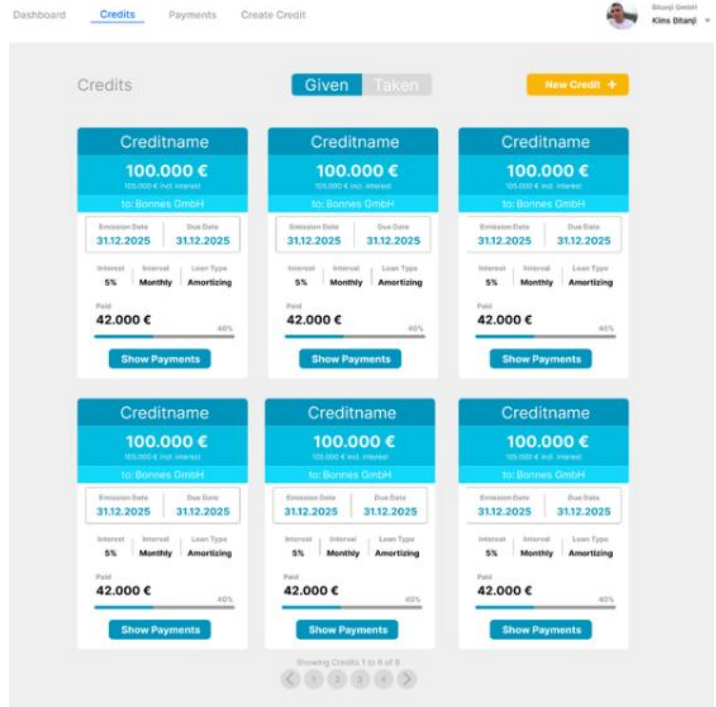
Dashboard Credits Payments Create Credit

Bitanji GmbH
Klms Bitanji

Credits

Given Taken

New Credit +

Creditname
100.000 €
105.000 € incl. interest
to: Bonnes GmbH
Emission Date 31.12.2025
Due Date 31.12.2025
Interest 5%
Interval Monthly
Loan Type Amortizing
Paid
42.000 €
40%
Show Payments

Creditname
100.000 €
105.000 € incl. interest
to: Bonnes GmbH
Emission Date 31.12.2025
Due Date 31.12.2025
Interest 5%
Interval Monthly
Loan Type Amortizing
Paid
42.000 €
40%
Show Payments

Creditname
100.000 €
105.000 € incl. interest
to: Bonnes GmbH
Emission Date 31.12.2025
Due Date 31.12.2025
Interest 5%
Interval Monthly
Loan Type Amortizing
Paid
42.000 €
40%
Show Payments

Creditname
100.000 €
105.000 € incl. interest
to: Bonnes GmbH
Emission Date 31.12.2025
Due Date 31.12.2025
Interest 5%
Interval Monthly
Loan Type Amortizing
Paid
42.000 €
40%
Show Payments

Creditname
100.000 €
105.000 € incl. interest
to: Bonnes GmbH
Emission Date 31.12.2025
Due Date 31.12.2025
Interest 5%
Interval Monthly
Loan Type Amortizing
Paid
42.000 €
40%
Show Payments

Creditname
100.000 €
105.000 € incl. interest
to: Bonnes GmbH
Emission Date 31.12.2025
Due Date 31.12.2025
Interest 5%
Interval Monthly
Loan Type Amortizing
Paid
42.000 €
40%
Show Payments

Showing Credits 1 to 6 of 8
1 2 3 4